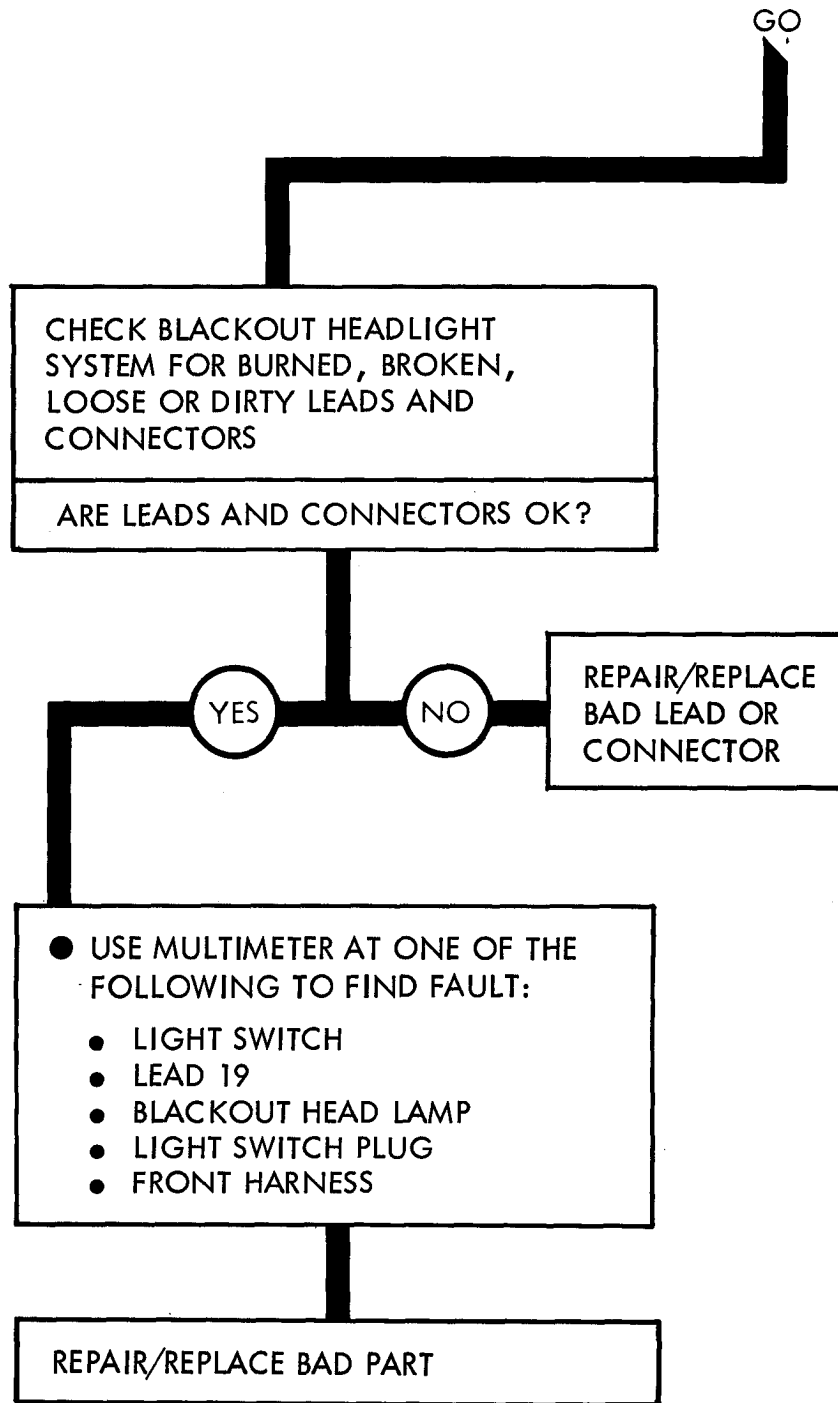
GO

CHECK BLACKOUT HEADLIGHT SYSTEM FOR BURNED, BROKEN, LOOSE OR DIRTY LEADS AND CONNECTORS

ARE LEADS AND CONNECTORS OK?

YES

NO

REPAIR/REPLACE BAD LEAD OR CONNECTOR

● USE MULTIMETER AT ONE OF THE FOLLOWING TO FIND FAULT:

- LIGHT SWITCH
- LEAD 19
- BLACKOUT HEAD LAMP
- LIGHT SWITCH PLUG
- FRONT HARNESS

REPAIR/REPLACE BAD PART